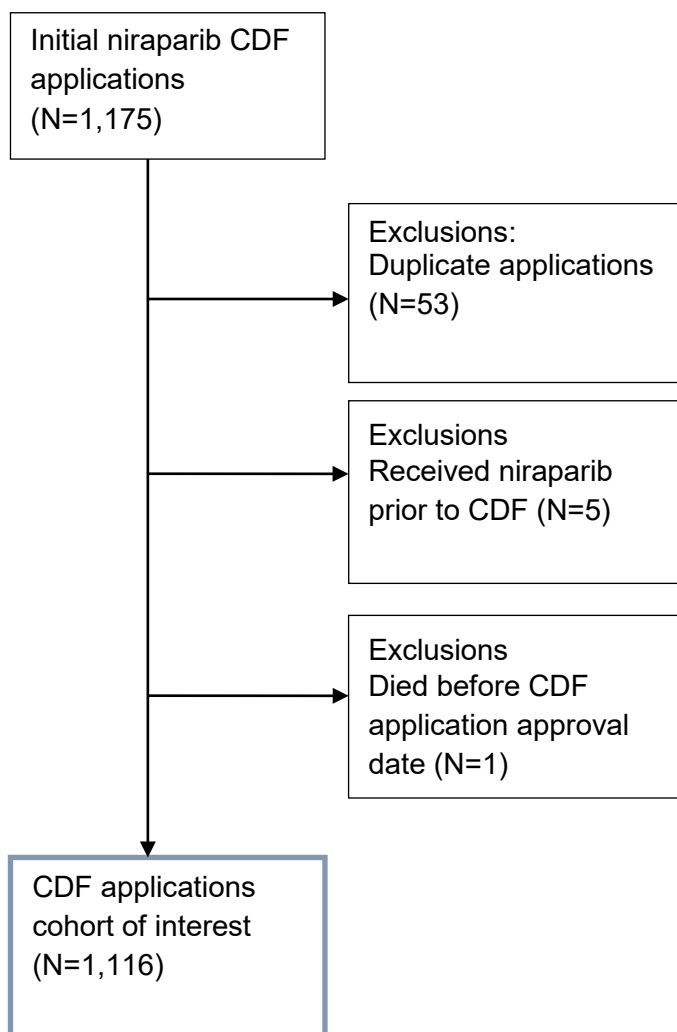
Initial niraparib CDF applications (N=1,175)

Exclusions: Duplicate applications (N=53)

Exclusions Received niraparib prior to CDF (N=5)

Exclusions Died before CDF application approval date (N=1)

CDF applications cohort of interest (N=1,116)